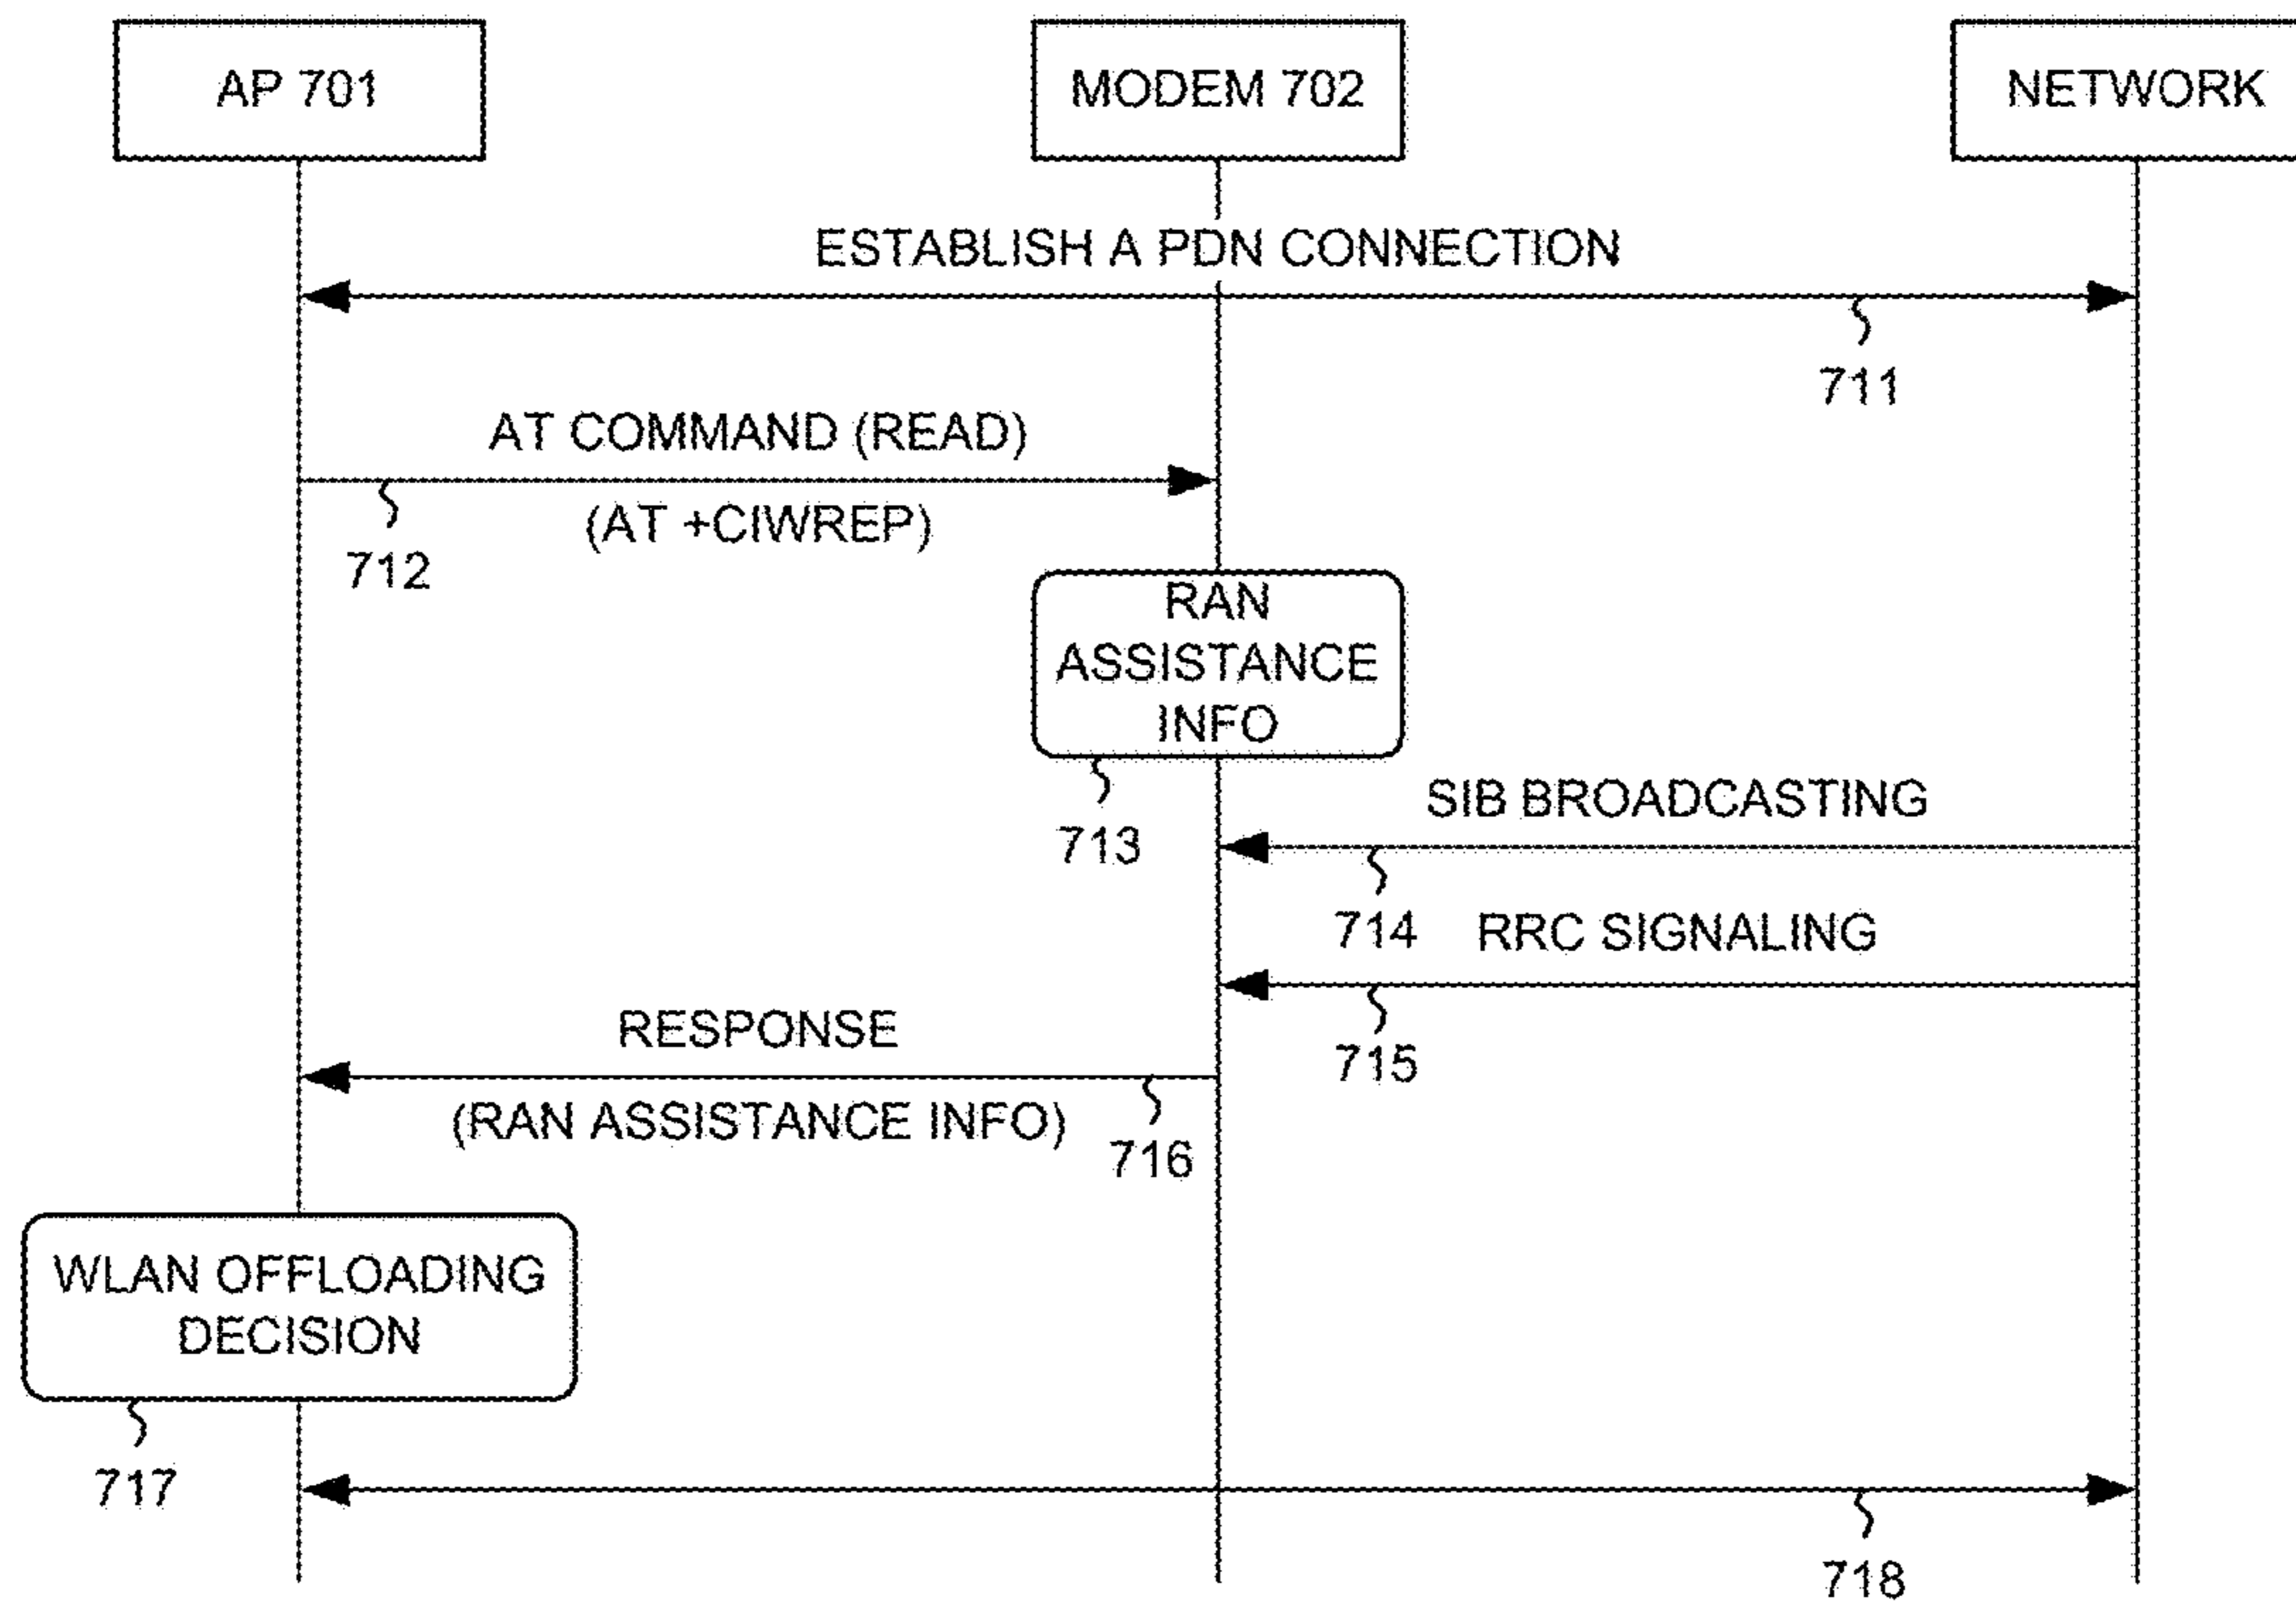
AP 701

MODEM 702

NETWORK

ESTABLISH A PDN CONNECTION

711

AT COMMAND (READ)

(AT +CIWREP)

712

RAN ASSISTANCE INFO

713

SIB BROADCASTING

714

RRC SIGNALING

715

RESPONSE

(RAN ASSISTANCE INFO)

716

WLAN OFFLOADING DECISION

717

718